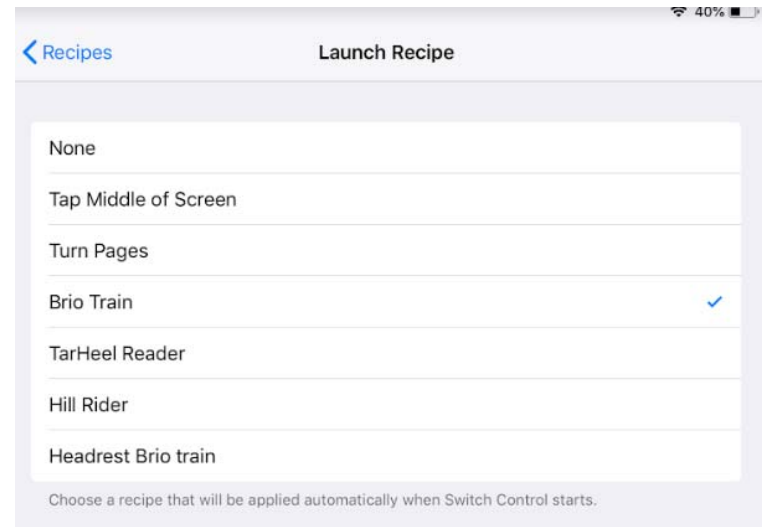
40%

Recipes

Launch Recipe

None

Tap Middle of Screen

Turn Pages

Brio Train

TarHeel Reader

Hill Rider

Headrest Brio train

Choose a recipe that will be applied automatically when Switch Control starts.